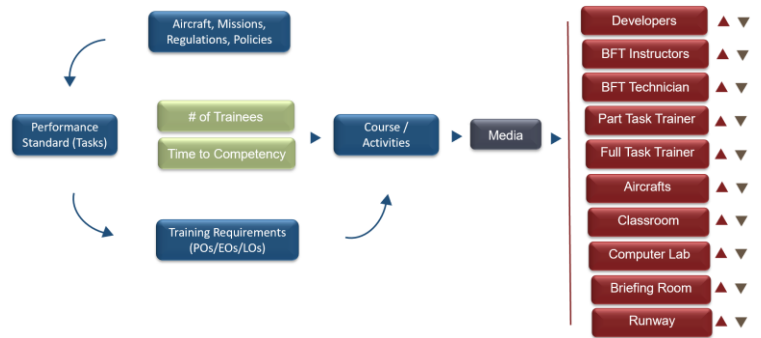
Aircraft, Missions, Regulations, Policies

Performance Standard (Tasks)

# of Trainees

Time to Competency

Training Requirements (POs/EOs/LOs)

Course / Activities

Media

Developers ▲▼

BFT Instructors ▲▼

BFT Technician ▲▼

Part Task Trainer ▲▼

Full Task Trainer ▲▼

Aircrafts ▲▼

Classroom ▲▼

Computer Lab ▲▼

Briefing Room ▲▼

Runway ▲▼